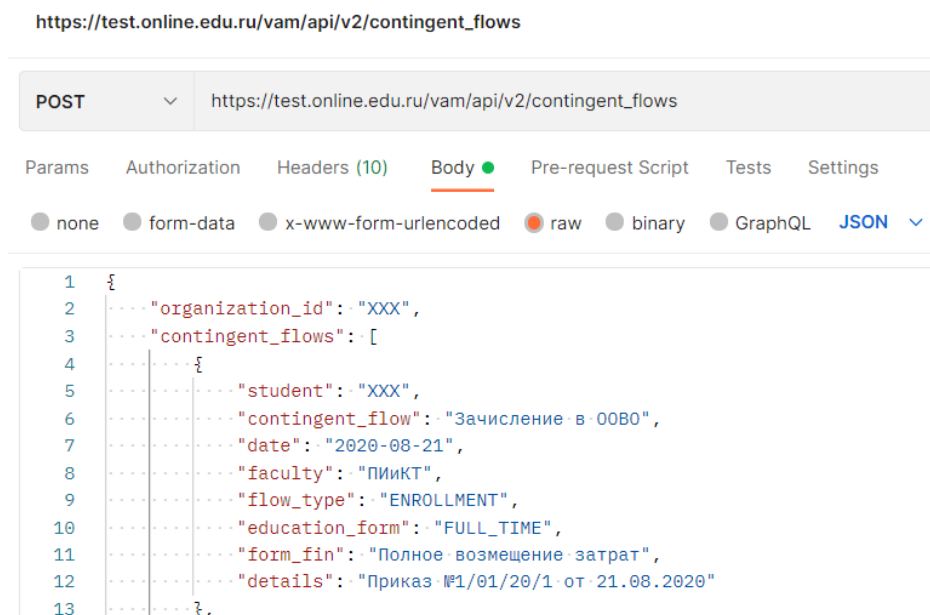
https://test.online.edu.ru/vam/api/v2/contingent_flows

POST https://test.online.edu.ru/vam/api/v2/contingent_flows

Params Authorization Headers (10) Body Pre-request Script Tests Settings

none form-data x-www-form-urlencoded raw binary GraphQL JSON

1 {
2 "organization_id": "XXX",
3 "contingent_flows": [
4 {
5 "student": "XXX",
6 "contingent_flow": "Зачисление в ООВО",
7 "date": "2020-08-21",
8 "faculty": "ПИиКТ",
9 "flow_type": "ENROLLMENT",
10 "education_form": "FULL_TIME",
11 "form_fin": "Полное возмещение затрат",
12 "details": "Приказ №1/01/20/1 от 21.08.2020"
13 },